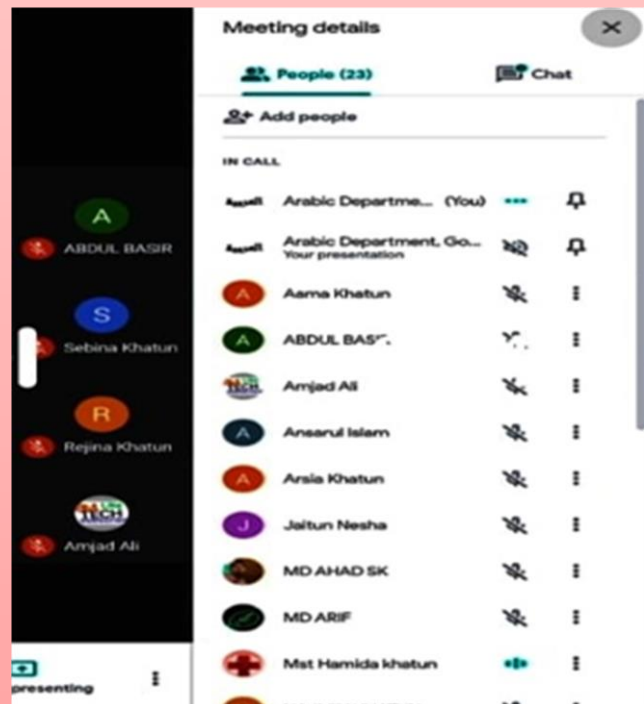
A
ABDUL BASIR
S
Sebina Khatun
R
Rejina Khatun
Amjad Ali
presenting

Meeting details
People (23)
Chat
Add people
IN CALL
Arabic Departme... (You)
Arabic Department, Go...
Your presentation
A
Aama Khatun
A
ABDUL BAS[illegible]
Amjad Ali
A
Ansarul Islam
A
Arsia Khatun
J
Jaitun Nesha
MD AHAD SK
MD ARIF
Mst Hamida khatun